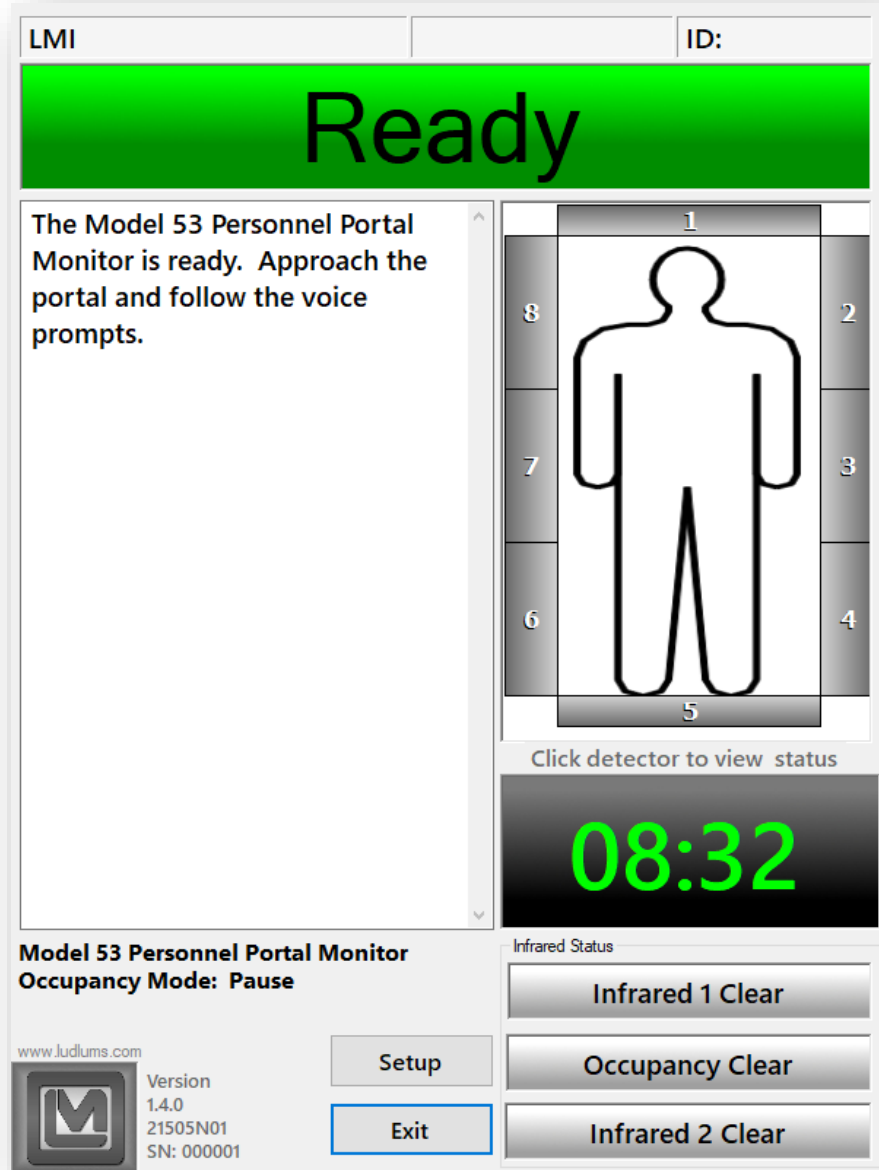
LMI

ID:

Ready

The Model 53 Personnel Portal Monitor is ready. Approach the portal and follow the voice prompts.

1
8
2
7
3
6
4
5

Click detector to view status

08:32

Model 53 Personnel Portal Monitor
Occupancy Mode: Pause

Infrared Status

Infrared 1 Clear

Occupancy Clear

Infrared 2 Clear

www.ludlums.com

Version
1.4.0
21505N01
SN: 000001

Setup

Exit